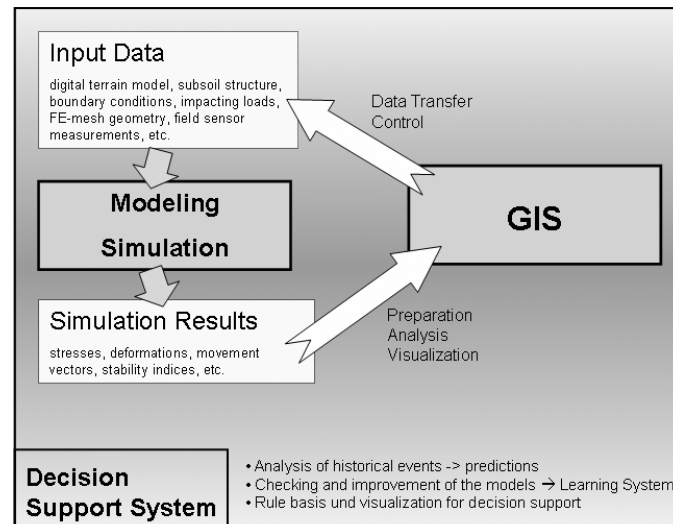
Input Data

digital terrain model, subsoil structure, boundary conditions, impacting loads, FE-mesh geometry, field sensor measurements, etc.

Data Transfer
Control

Modeling

Simulation

GIS

Simulation Results

stresses, deformations, movement vectors, stability indices, etc.

Preparation
Analysis
Visualization

Decision Support System

• Analysis of historical events -> predictions
• Checking and improvement of the models $\rightarrow$ Learning System
• Rule basis und visualization for decision support